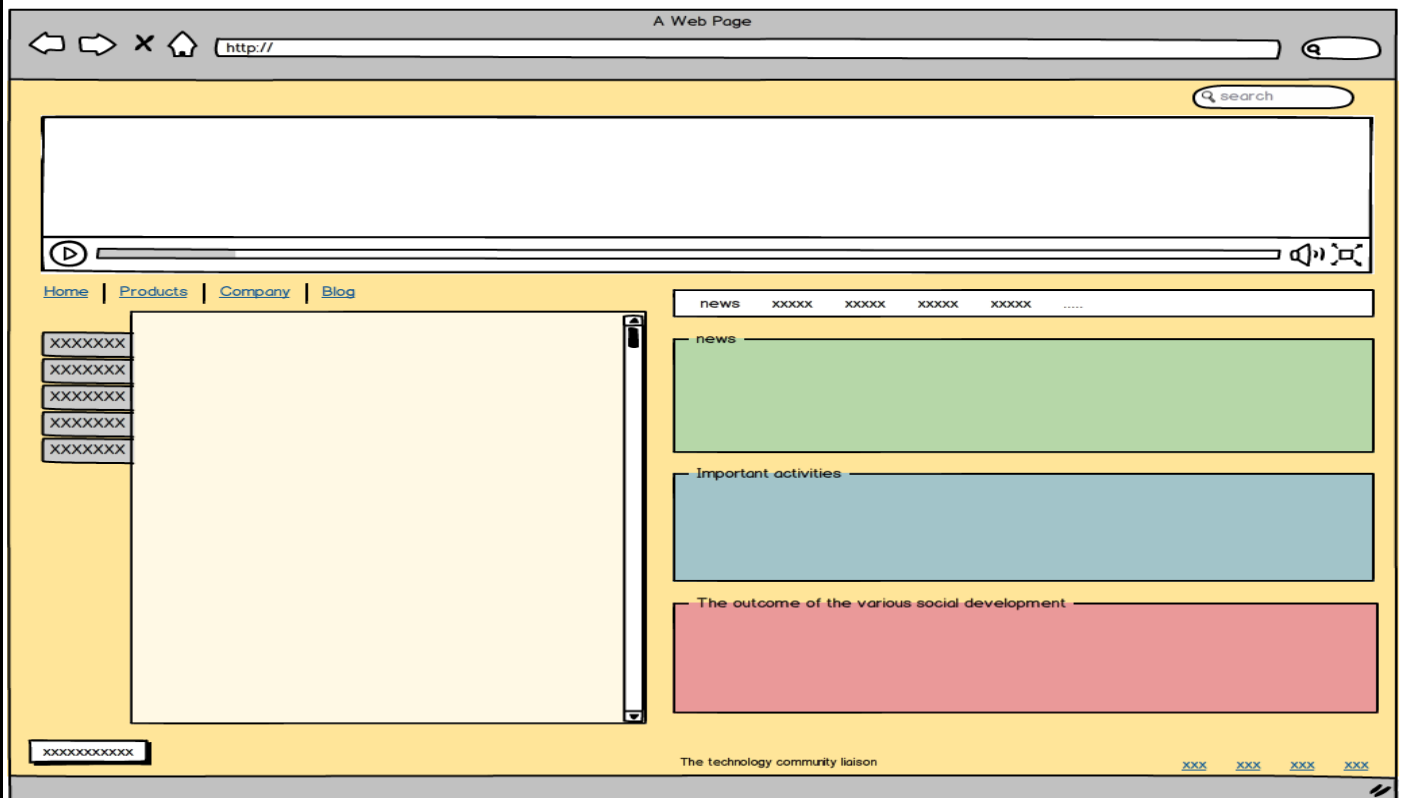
A Web Page

http://

search

Home | Products | Company | Blog

news xxxxx xxxxx xxxxx xxxxx .....

XXXXXXX
XXXXXXX
XXXXXXX
XXXXXXX
XXXXXXX

news

Important activities

The outcome of the various social development

xxxxxxxxxxx

The technology community liaison

xxx xxx xxx xxx